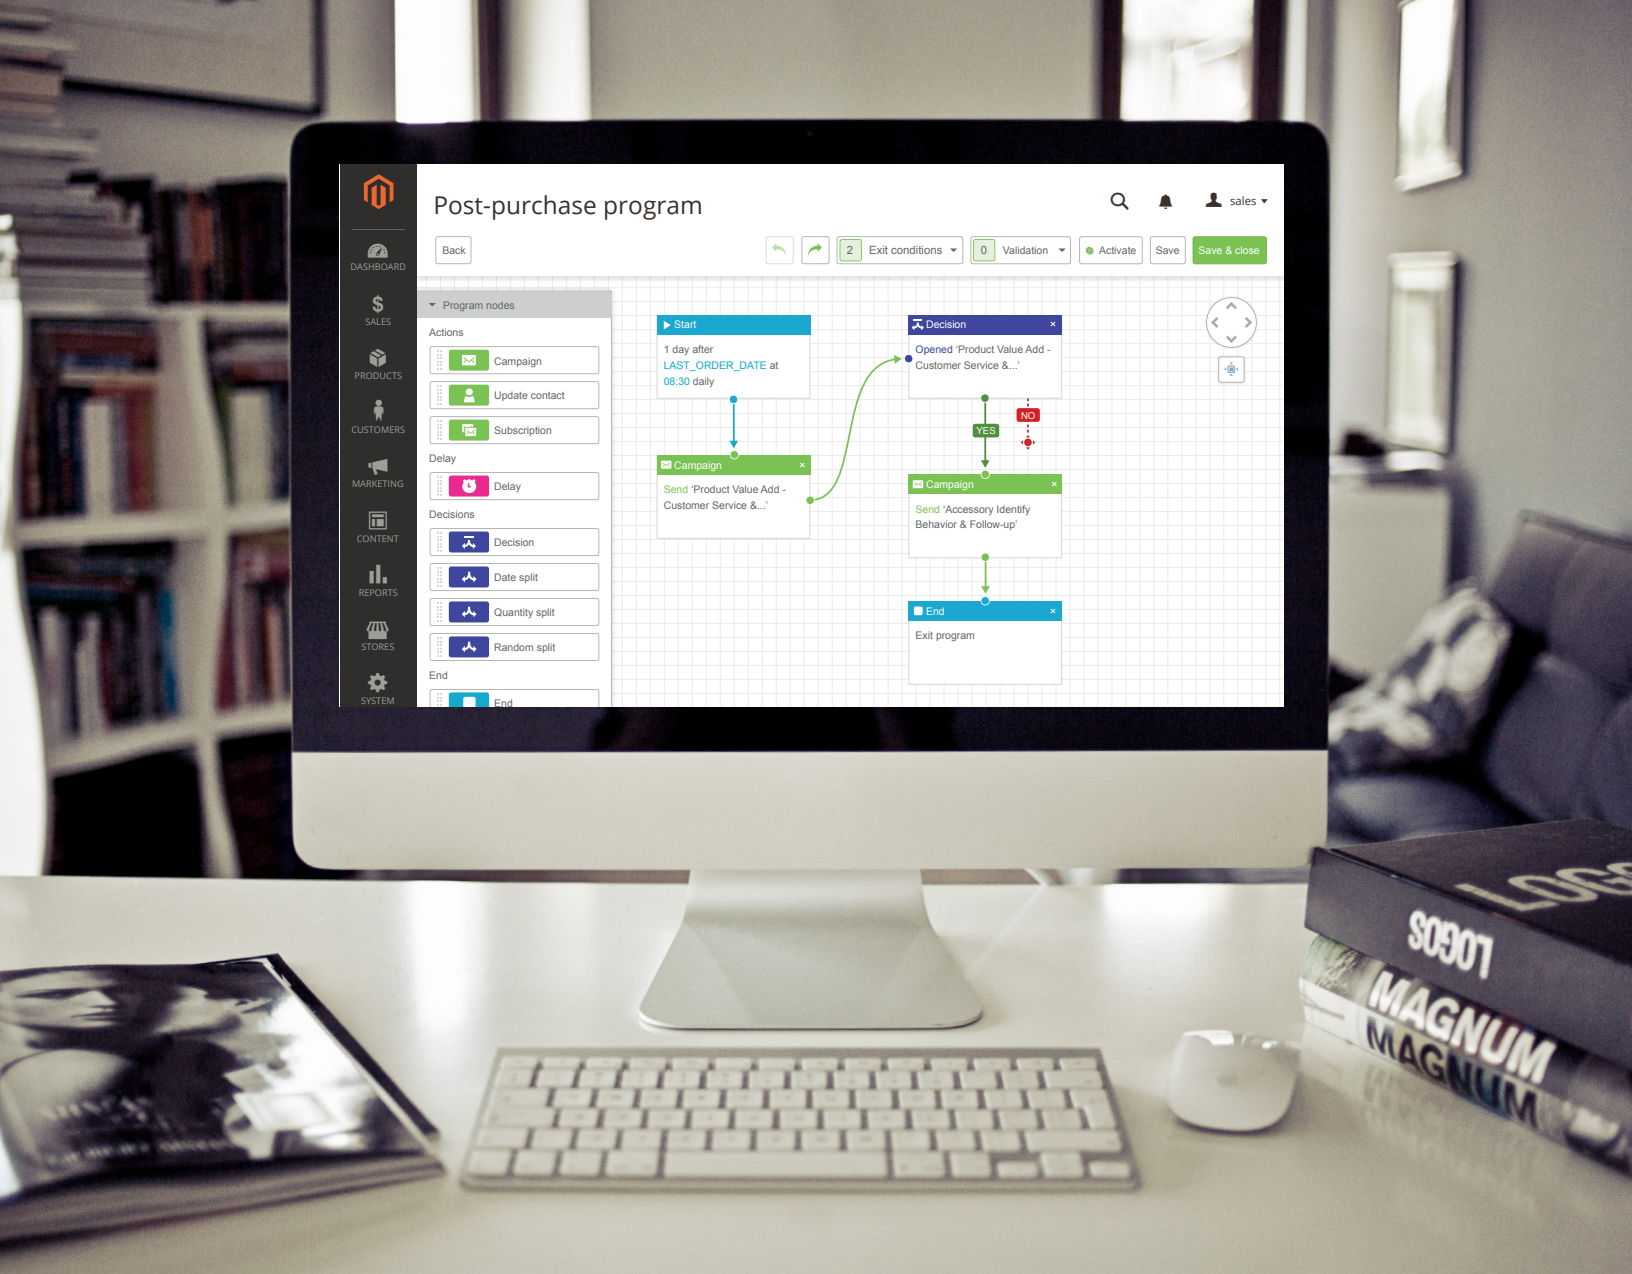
DASHBOARD
SALES
PRODUCTS
CUSTOMERS
MARKETING
CONTENT
REPORTS
STORES
SYSTEM

Post-purchase program

sales

Back
2 Exit conditions
0 Validation
Activate
Save
Save & close

Program nodes
Actions
Campaign
Update contact
Subscription
Delay
Delay
Decisions
Decision
Date split
Quantity split
Random split
End
End

Start
1 day after LAST_ORDER_DATE at 08:30 daily

Campaign
Send 'Product Value Add - Customer Service &...'

Decision
Opened 'Product Value Add - Customer Service &...'

YES
NO

Campaign
Send 'Accessory Identify Behavior & Follow-up'

End
Exit program

LOGOS
MAGNUM
MAGNUM